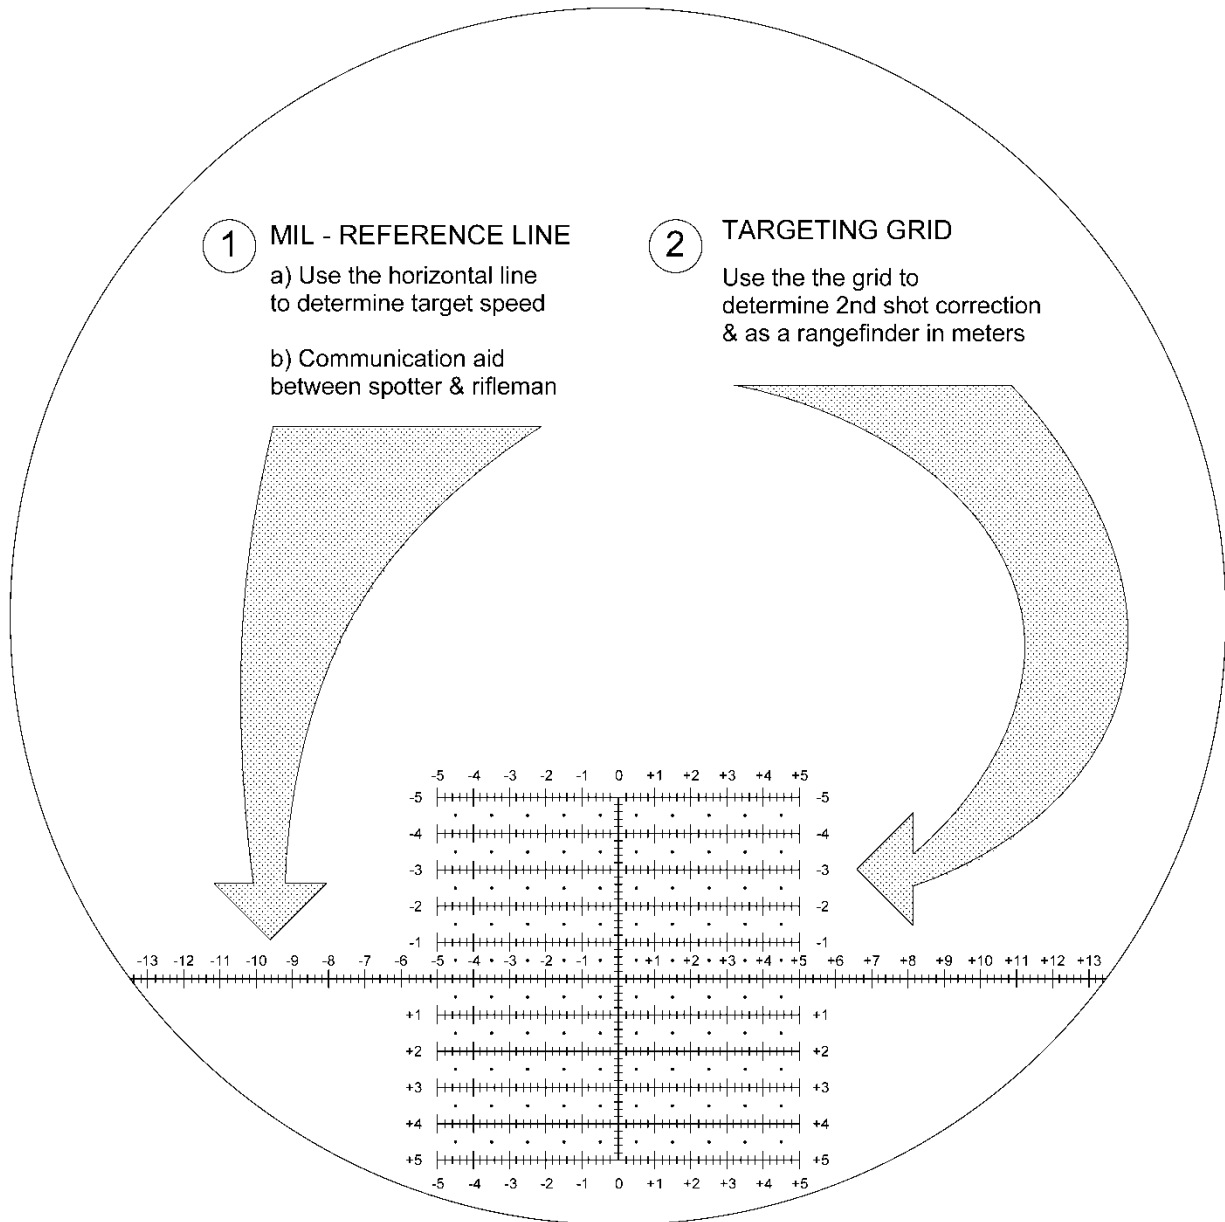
1 MIL - REFERENCE LINE

a) Use the horizontal line to determine target speed

b) Communication aid between spotter & rifleman

2 TARGETING GRID

Use the the grid to determine 2nd shot correction & as a rangefinder in meters

-5 -4 -3 -2 -1 0 +1 +2 +3 +4 +5

-5 -5
-4 -4
-3 -3
-2 -2
-1 -1

-13 -12 -11 -10 -9 -8 -7 -6 -5 -4 -3 -2 -1 +1 +2 +3 +4 +5 +6 +7 +8 +9 +10 +11 +12 +13

+1 +1
+2 +2
+3 +3
+4 +4
+5 +5

-5 -4 -3 -2 -1 0 +1 +2 +3 +4 +5